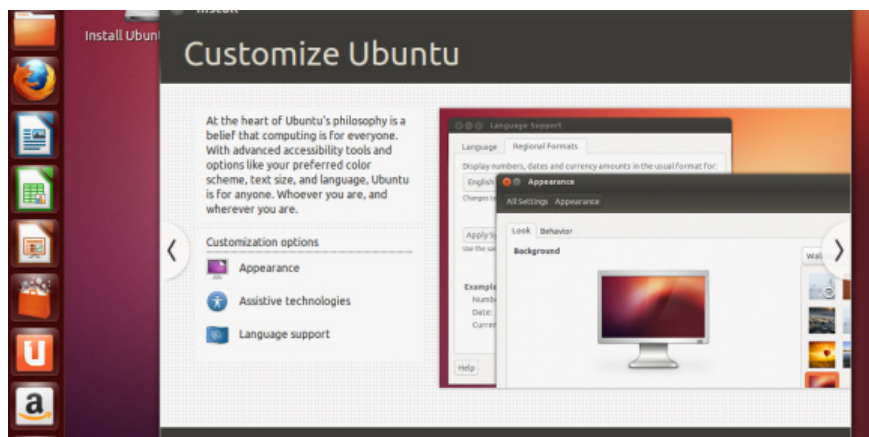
Install Ubunt

Install

Customize Ubuntu

At the heart of Ubuntu's philosophy is a belief that computing is for everyone. With advanced accessibility tools and options like your preferred color scheme, text size, and language, Ubuntu is for anyone. Whoever you are, and wherever you are.

Customization options

Appearance

Assistive technologies

Language support

Language Support

Language Regional Formats

Display numbers, dates and currency amounts in the usual format for:

English

Changes ta

Apply Sy

Use the sa

Example

Numb

Date:

Curren

Help

Appearance

All Settings Appearance

Look Behavior

Background

Wal